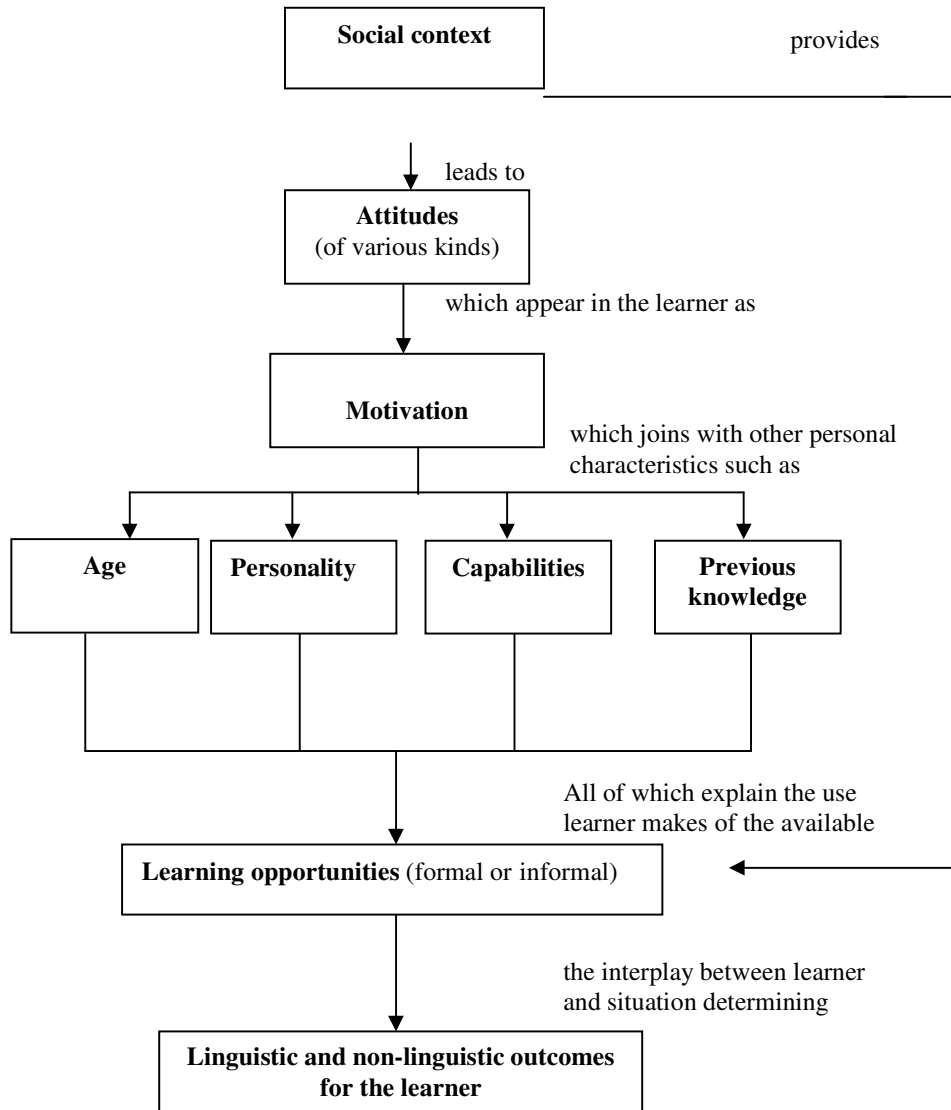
Social context

provides

leads to

Attitudes
(of various kinds)

which appear in the learner as

Motivation

which joins with other personal characteristics such as

Age

Personality

Capabilities

Previous knowledge

All of which explain the use learner makes of the available

Learning opportunities (formal or informal)

the interplay between learner and situation determining

Linguistic and non-linguistic outcomes for the learner